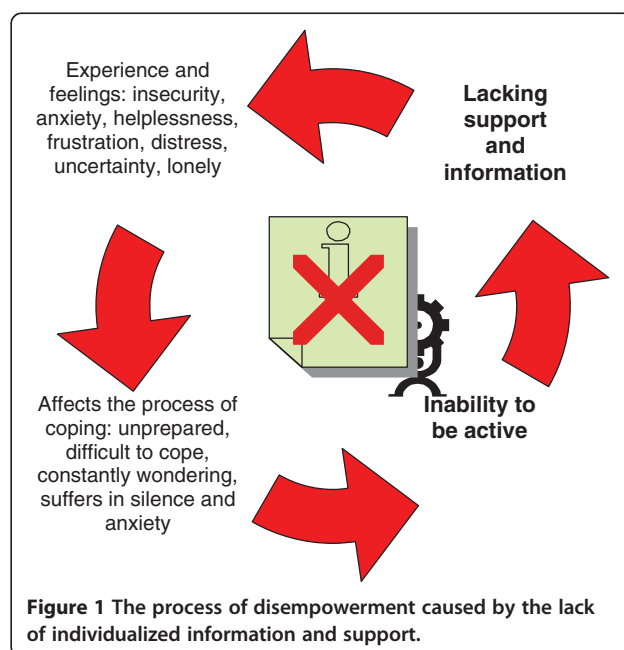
Experience and feelings: insecurity, anxiety, helplessness, frustration, distress, uncertainty, lonely

Lacking support and information

Affects the process of coping: unprepared, difficult to cope, constantly wondering, suffers in silence and anxiety

Inability to be active

**Figure 1 The process of disempowerment caused by the lack of individualized information and support.**